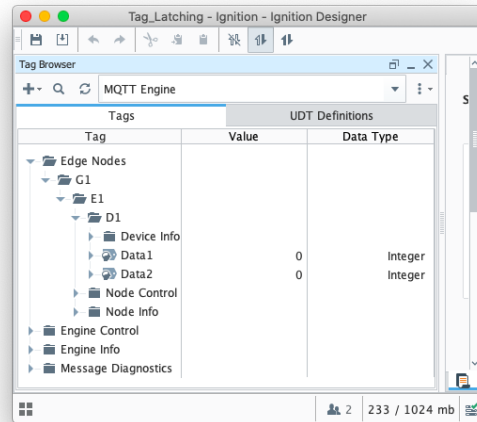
Tag_Latching - Ignition - Ignition Designer

Tag Browser

MQTT Engine

Tags | UDT Definitions

| Tag | Value | Data Type |
|---|---|---|
| Edge Nodes | | |
| G1 | | |
| E1 | | |
| D1 | | |
| Device Info | | |
| Data1 | 0 | Integer |
| Data2 | 0 | Integer |
| Node Control | | |
| Node Info | | |
| Engine Control | | |
| Engine Info | | |
| Message Diagnostics | | |

2 233 / 1024 mb